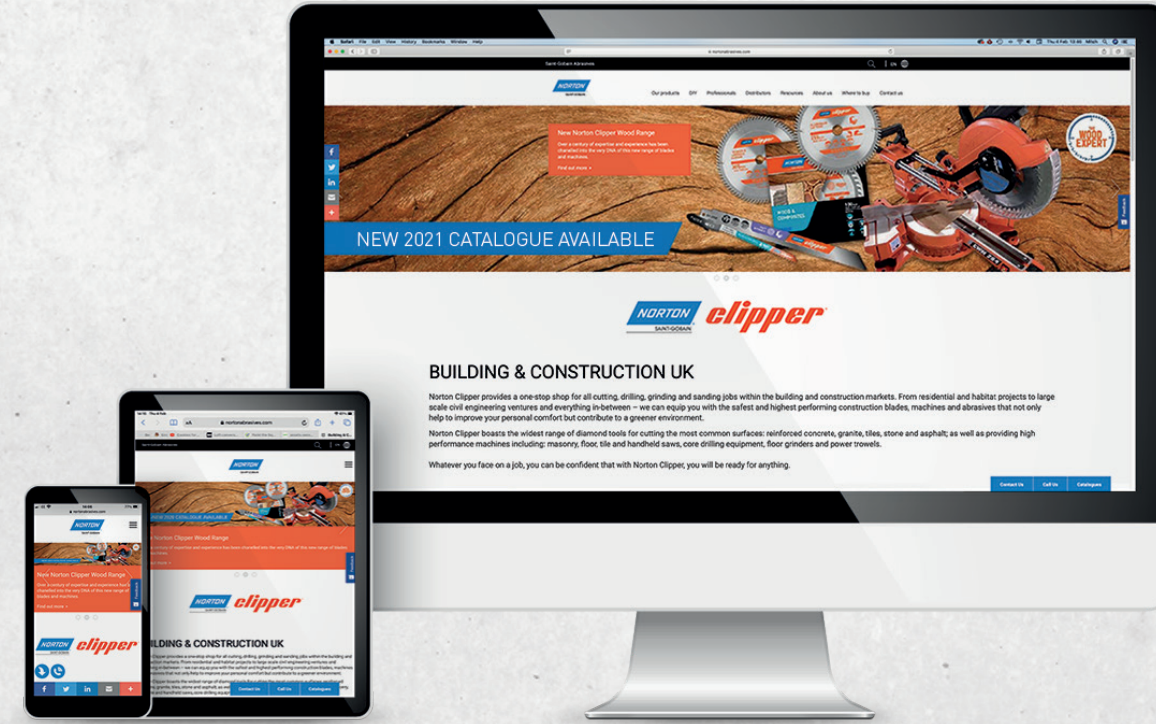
Saint-Gobain Abrasives

NORTON SAINT-GOBAIN

Our products DIY Professionals Distributors Resources About us Where to buy Contact us

New Norton Clipper Wood Range

Over a century of expertise and experience has been channelled into the very DNA of this new range of blades and machines.

Find out more »

WOOD EXPERT

NEW 2021 CATALOGUE AVAILABLE

NORTON SAINT-GOBAIN clipper

BUILDING & CONSTRUCTION UK

Norton Clipper provides a one-stop shop for all cutting, drilling, grinding and sanding jobs within the building and construction markets. From residential and habitat projects to large scale civil engineering ventures and everything in-between – we can equip you with the safest and highest performing construction blades, machines and abrasives that not only help to improve your personal comfort but contribute to a greener environment.

Norton Clipper boasts the widest range of diamond tools for cutting the most common surfaces: reinforced concrete, granite, tiles, stone and asphalt; as well as providing high performance machines including: masonry, floor, tile and handheld saws, core drilling equipment, floor grinders and power trowels.

Whatever you face on a job, you can be confident that with Norton Clipper, you will be ready for anything.

Contact Us Call Us Catalogues

nortonabrasives.com

NORTON clipper

BUILDING & CONSTRUCTION UK

New Norton Clipper Wood Range

Find out more »

Contact Us Call Us Catalogues